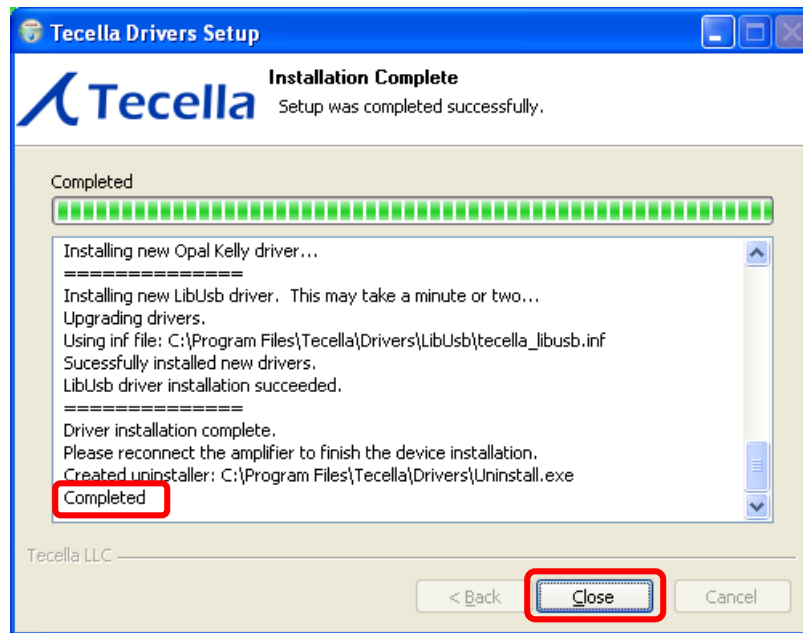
Tecella Drivers Setup

Tecella

Installation Complete

Setup was completed successfully.

Completed

Installing new Opal Kelly driver...
==============
Installing new LibUsb driver. This may take a minute or two...
Upgrading drivers.
Using inf file: C:\Program Files\Tecella\Drivers\LibUsb\tecella_libusb.inf
Sucessfully installed new drivers.
LibUsb driver installation succeeded.
==============
Driver installation complete.
Please reconnect the amplifier to finish the device installation.
Created uninstaller: C:\Program Files\Tecella\Drivers\Uninstall.exe
Completed

Tecella LLC

< Back

Close

Cancel